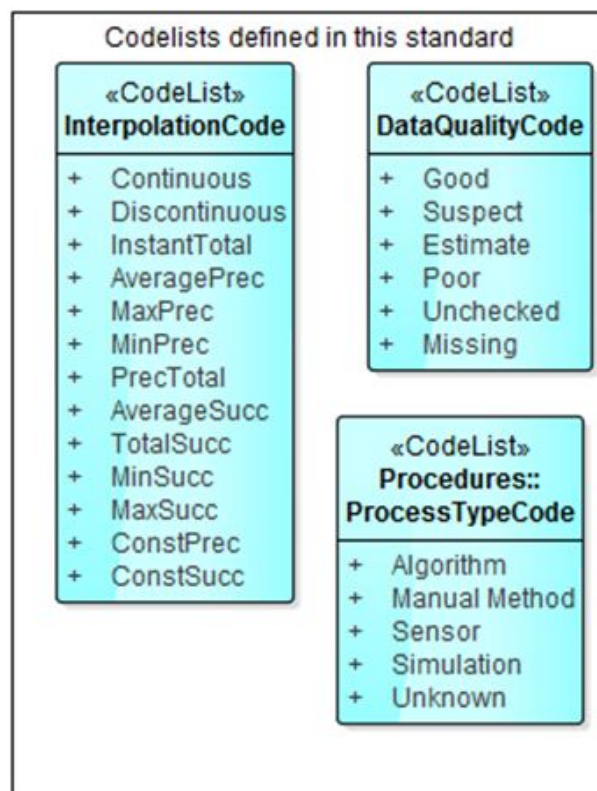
Codelists defined in this standard

«CodeList»
**InterpolationCode**

+ Continuous
+ Discontinuous
+ InstantTotal
+ AveragePrec
+ MaxPrec
+ MinPrec
+ PrecTotal
+ AverageSucc
+ TotalSucc
+ MinSucc
+ MaxSucc
+ ConstPrec
+ ConstSucc

«CodeList»
**DataQualityCode**

+ Good
+ Suspect
+ Estimate
+ Poor
+ Unchecked
+ Missing

«CodeList»
**Procedures::**
**ProcessTypeCode**

+ Algorithm
+ Manual Method
+ Sensor
+ Simulation
+ Unknown